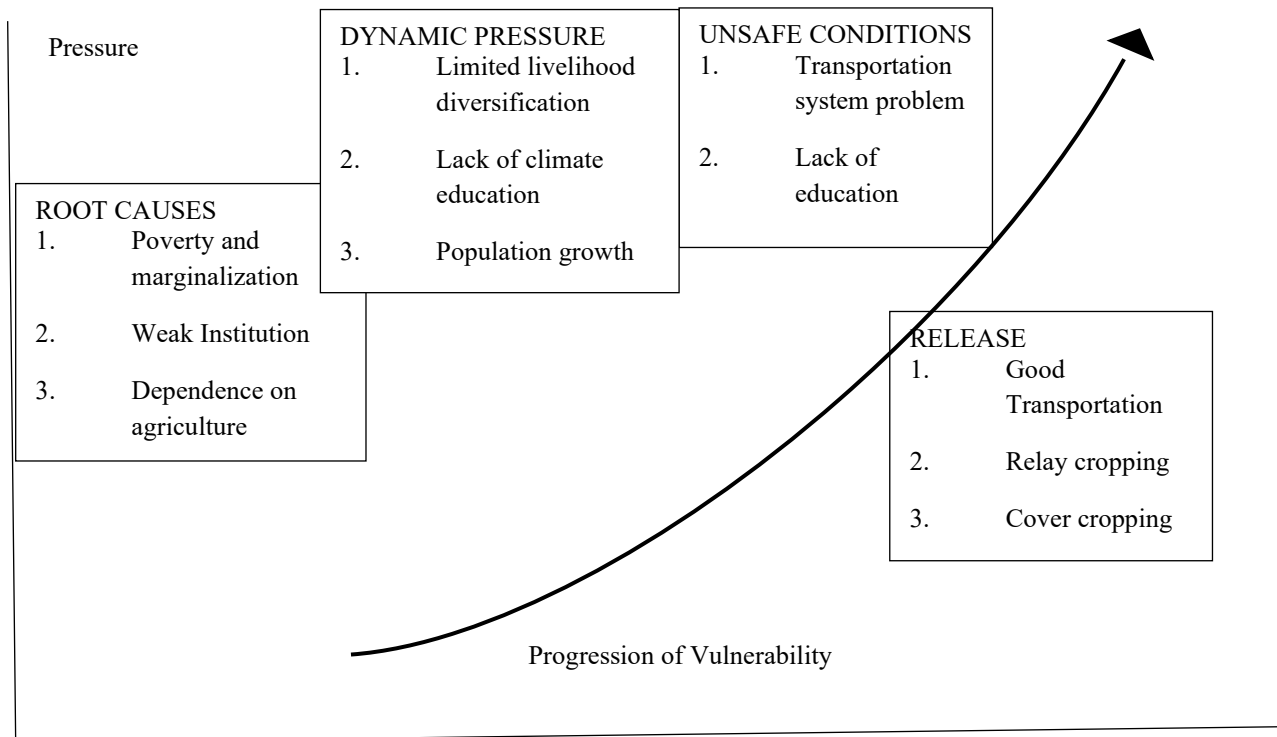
Pressure

ROOT CAUSES
1. Poverty and marginalization
2. Weak Institution
3. Dependence on agriculture

DYNAMIC PRESSURE
1. Limited livelihood diversification
2. Lack of climate education
3. Population growth

UNSAFE CONDITIONS
1. Transportation system problem
2. Lack of education

RELEASE
1. Good Transportation
2. Relay cropping
3. Cover cropping

Progression of Vulnerability